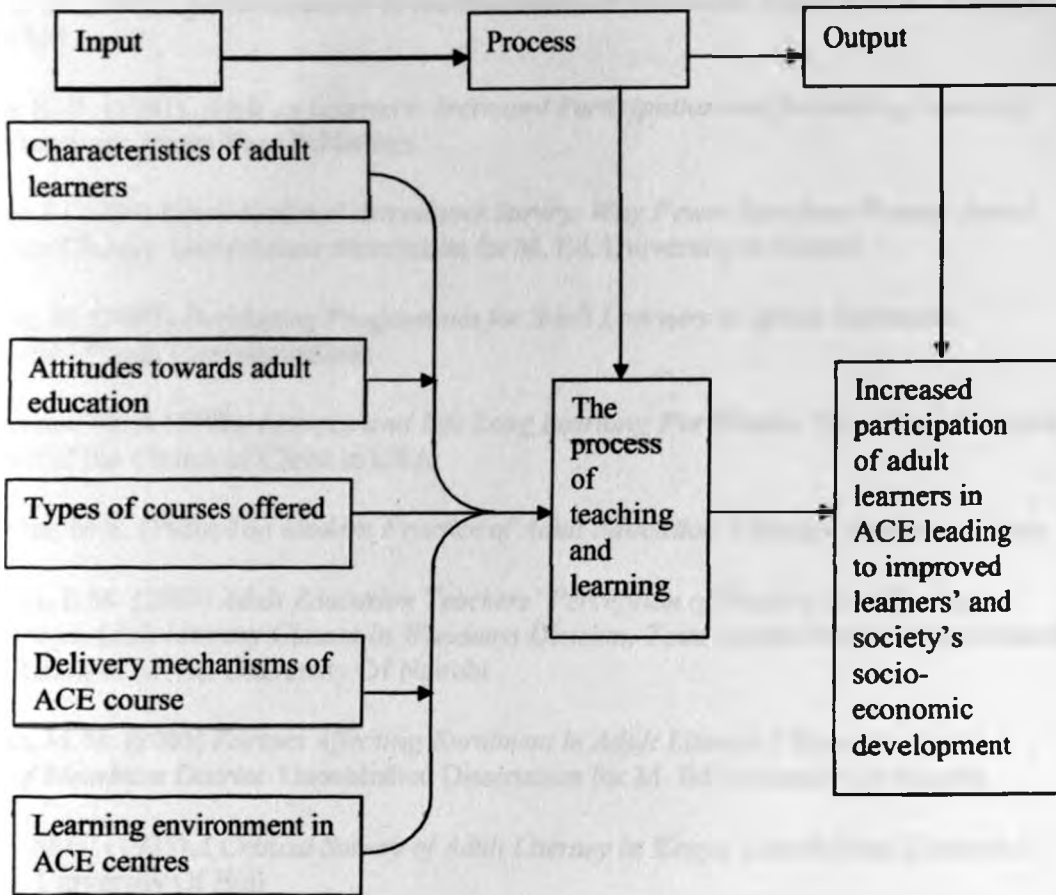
Input

Process

Output

Characteristics of adult learners

Attitudes towards adult education

Types of courses offered

Delivery mechanisms of ACE course

Learning environment in ACE centres

The process of teaching and learning

Increased participation of adult learners in ACE leading to improved learners' and society's socio-economic development